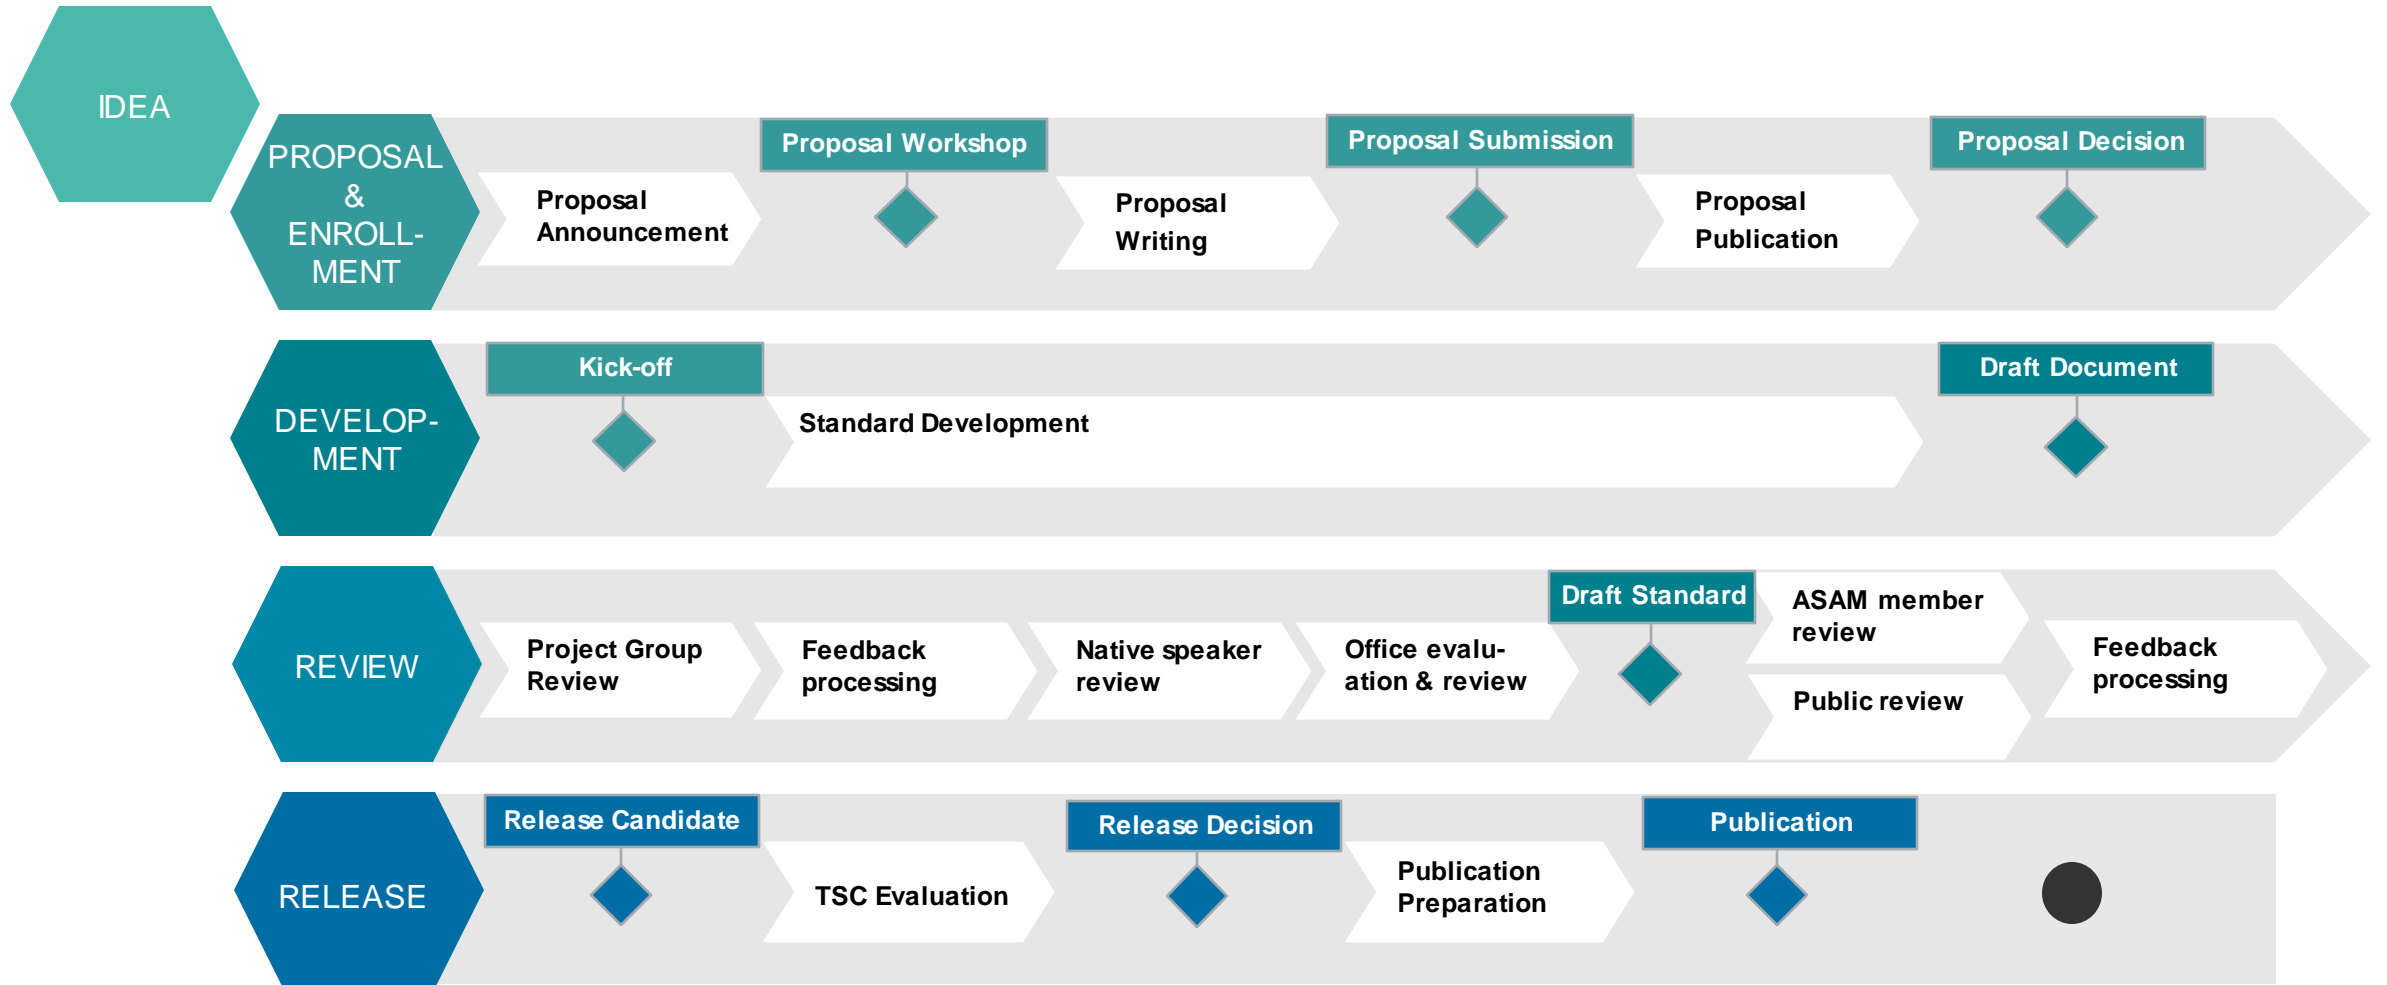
IDEA

PROPOSAL & ENROLL-MENT

Proposal Announcement

Proposal Workshop

Proposal Writing

Proposal Submission

Proposal Publication

Proposal Decision

DEVELOP-MENT

Kick-off

Standard Development

Draft Document

REVIEW

Project Group Review

Feedback processing

Native speaker review

Office evalu-ation & review

Draft Standard

ASAM member review

Public review

Feedback processing

RELEASE

Release Candidate

TSC Evaluation

Release Decision

Publication Preparation

Publication